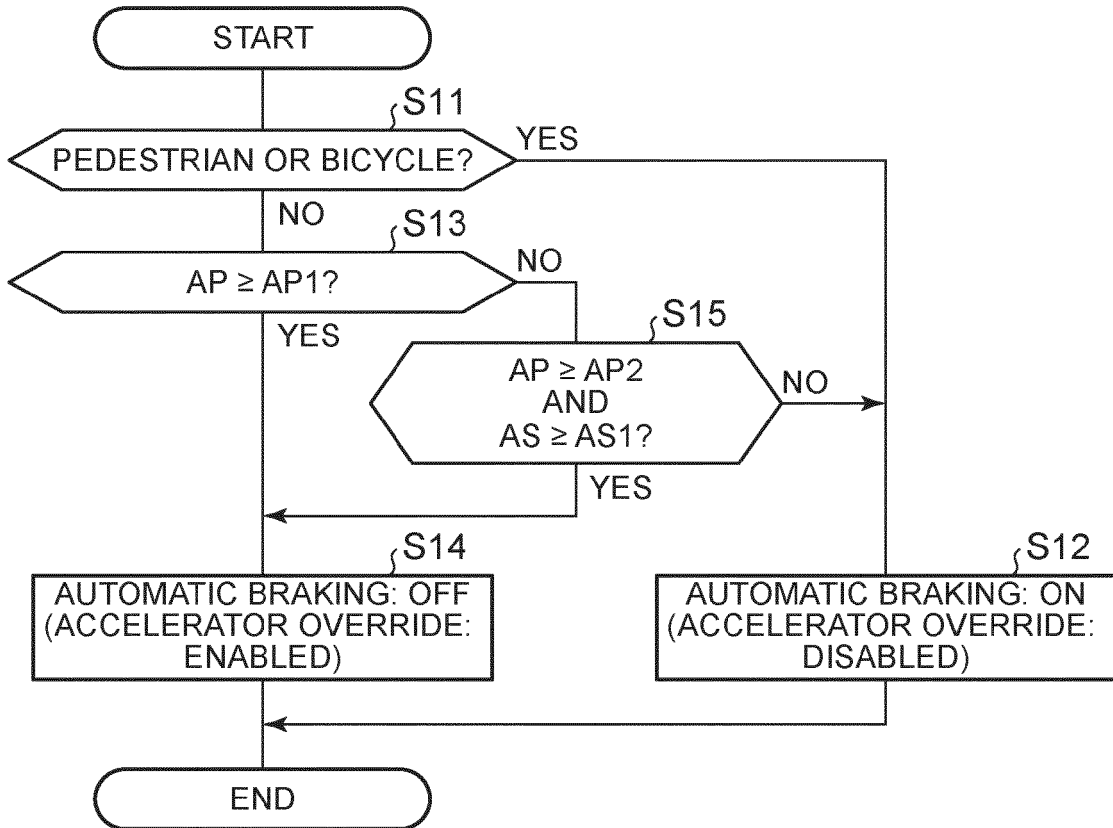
START

S11

PEDESTRIAN OR BICYCLE?

YES

NO

S13

$AP \geq AP1$?

NO

YES

S15

$AP \geq AP2$
AND
$AS \geq AS1$?

NO

YES

S14

AUTOMATIC BRAKING: OFF
(ACCELERATOR OVERRIDE:
ENABLED)

S12

AUTOMATIC BRAKING: ON
(ACCELERATOR OVERRIDE:
DISABLED)

END